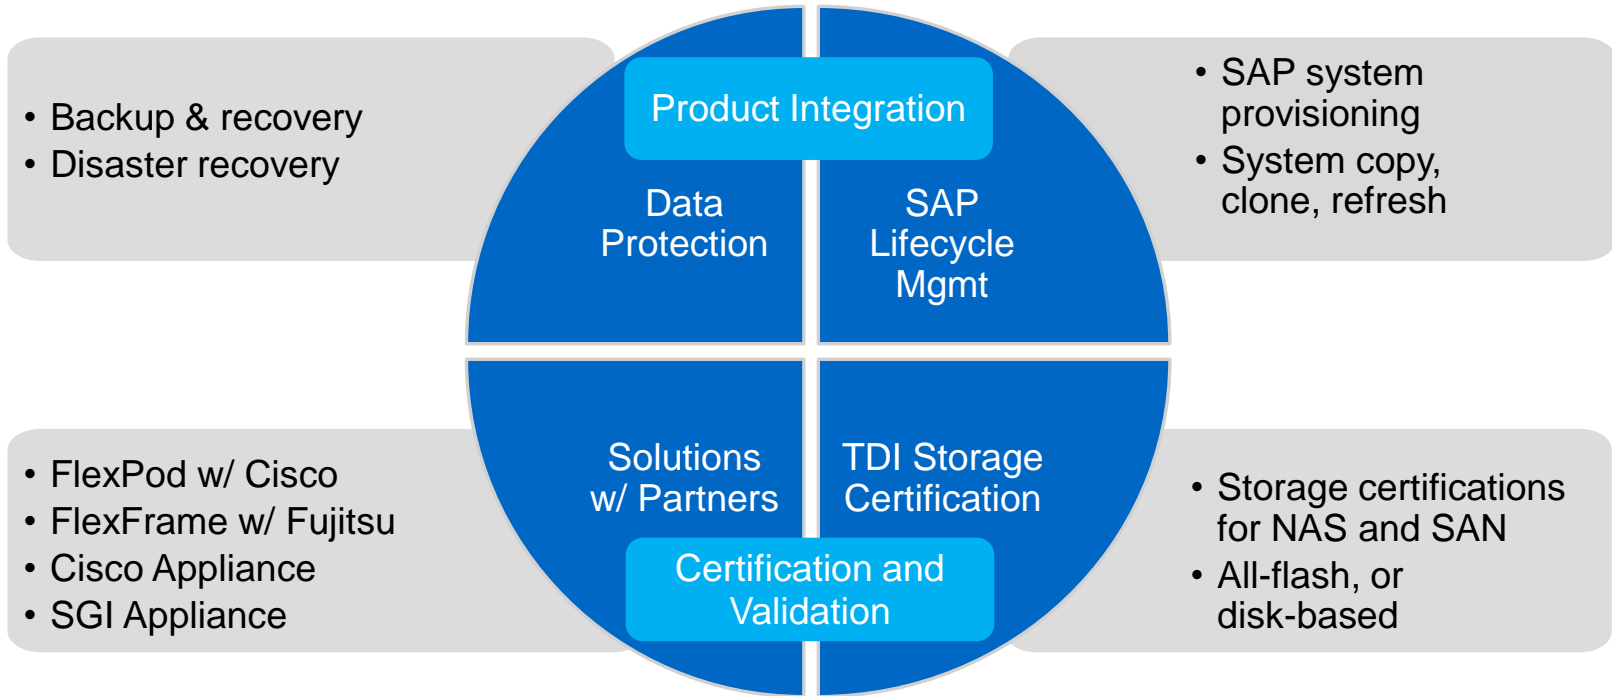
• Backup & recovery
• Disaster recovery

Product Integration

Data Protection

SAP Lifecycle Mgmt

• SAP system provisioning
• System copy, clone, refresh

• FlexPod w/ Cisco
• FlexFrame w/ Fujitsu
• Cisco Appliance
• SGI Appliance

Solutions w/ Partners

TDI Storage Certification

Certification and Validation

• Storage certifications for NAS and SAN
• All-flash, or disk-based